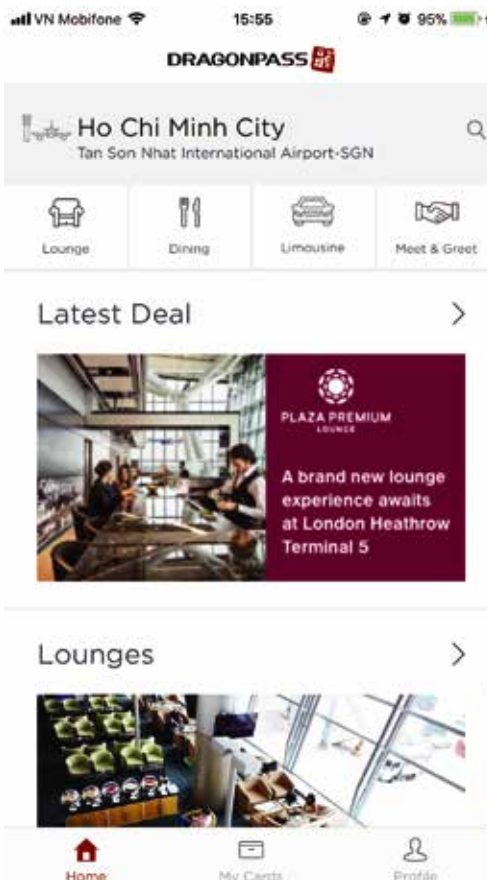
VN Mobifone 15:55 95%

DRAGONPASS

Ho Chi Minh City
Tan Son Nhat International Airport-SGN

Lounge
Dining
Limousine
Meet & Greet

Latest Deal

PLAZA PREMIUM
LOUNGE

A brand new lounge experience awaits at London Heathrow Terminal 5

Lounges

Home
My Cards
Profile